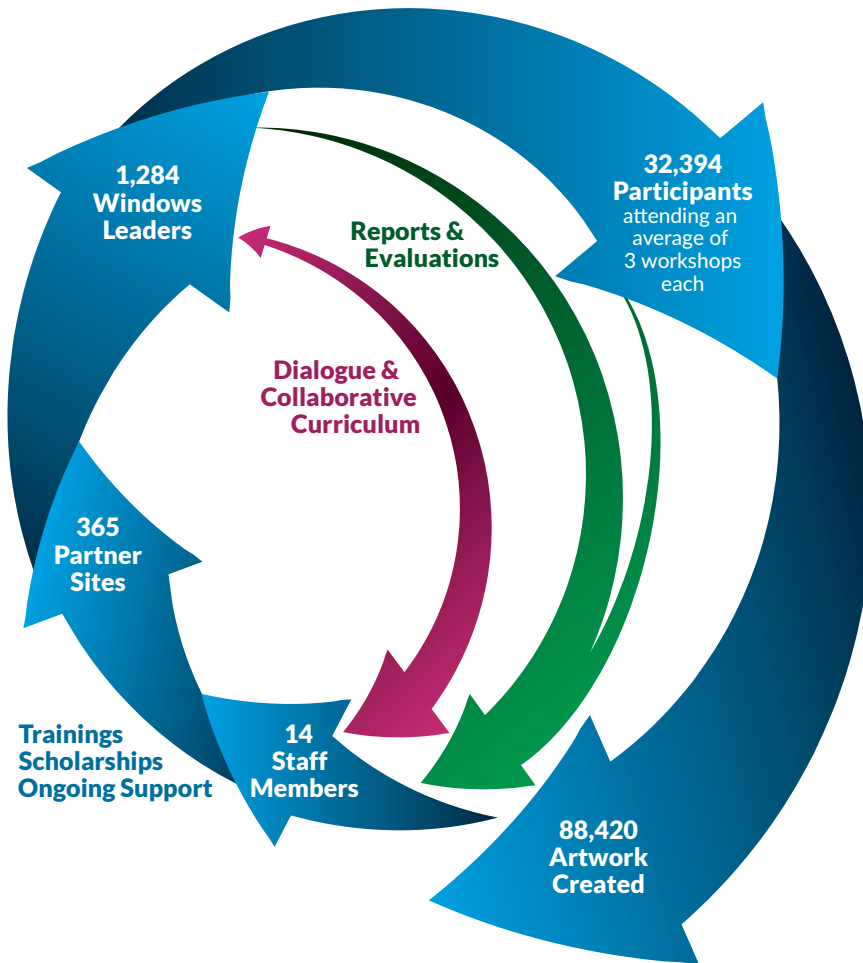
1,284
Windows
Leaders

Reports &
Evaluations

32,394
Participants
attending an average of 3 workshops each

Dialogue &
Collaborative
Curriculum

365
Partner
Sites

Trainings
Scholarships
Ongoing Support

14
Staff
Members

88,420
Artwork
Created